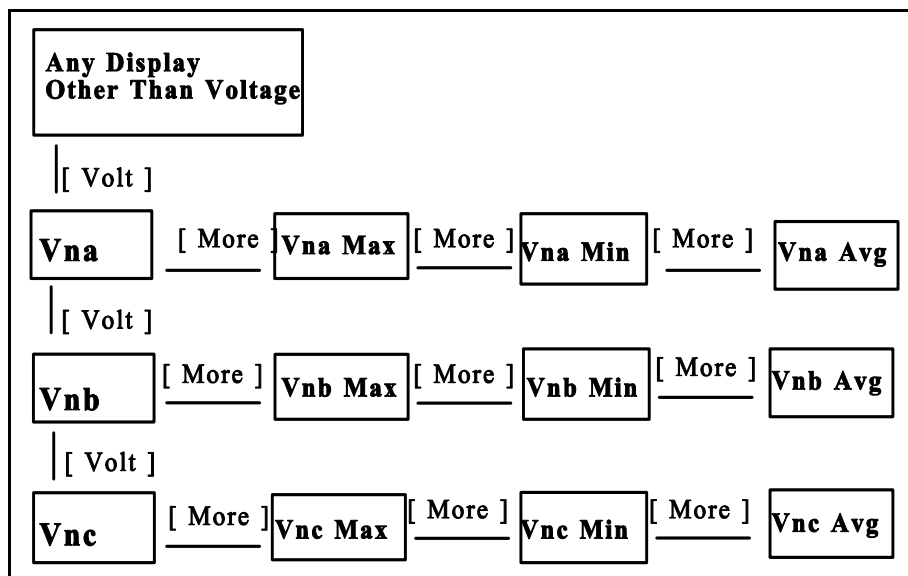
Any Display
Other Than Voltage

[ Volt ]

Vna [ More ] Vna Max [ More ] Vna Min [ More ] Vna Avg

[ Volt ]

Vnb [ More ] Vnb Max [ More ] Vnb Min [ More ] Vnb Avg

[ Volt ]

Vnc [ More ] Vnc Max [ More ] Vnc Min [ More ] Vnc Avg